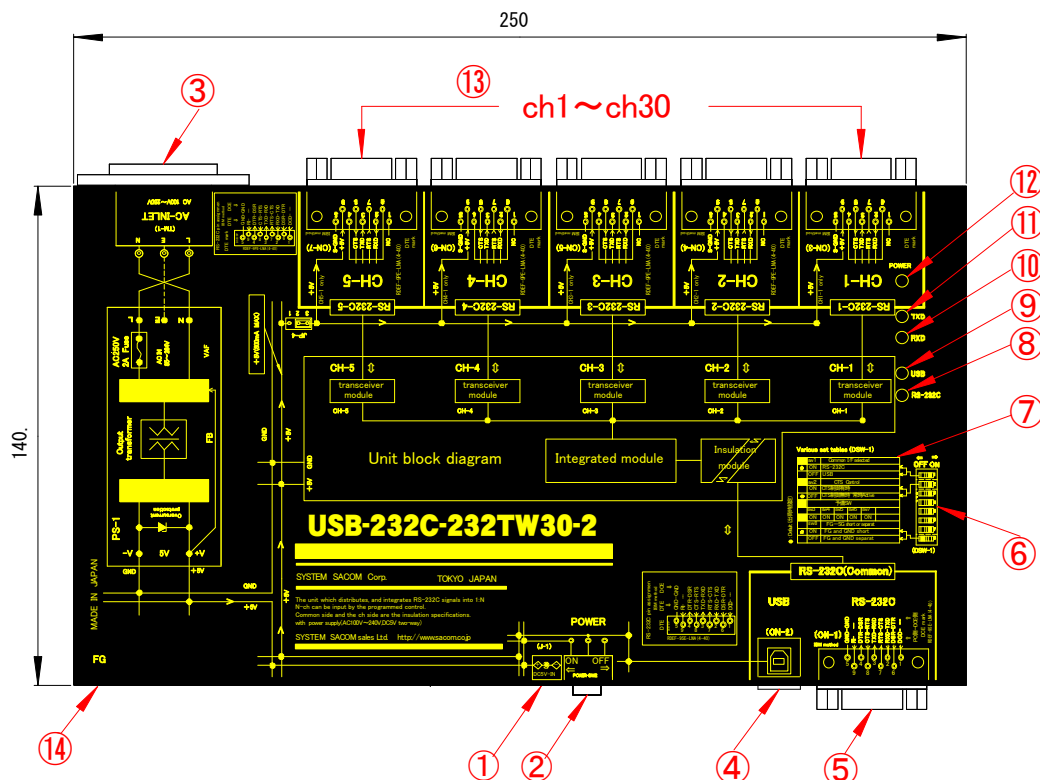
250

③

⑬

ch1～ch30

⑫

⑪

⑩

⑨

⑧

⑦

⑥

140.

AC-INLET

(TN-1)

L E N

CH-5

CH-4

CH-3

CH-2

CH-1

POWER

RS-232C-5

RS-232C-4

RS-232C-3

RS-232C-2

RS-232C-1

TXD

RXD

USB

RS-232C

CH-5

CH-4

CH-3

CH-2

CH-1

transceiver module

transceiver module

transceiver module

transceiver module

transceiver module

CH-5

CH-4

CH-3

CH-2

CH-1

Unit block diagram

Integrated module

Insulation module

Various set tables (DSW-1)

OFF ON

(DSW-1)

Output transformer

PS-1

-V

5V

+V

GND

+5V

USB-232C-232TW30-2

SYSTEM SACOM Corp.

TOKYO JAPAN

The unit which distributes, and integrates RS-232C signals into 1:N

N-ch can be input by the programmed control.

Common side and the ch side are the insulation specifications.

with power supply(AC100V~240V,DC5V two-way)

SYSTEM SACOM sales Ltd. http://www.sacom.co.jp

MADE IN JAPAN

FG

POWER

(J-1)

DC5V-IN

ON OFF

RS-232C(Common)

USB

RS-232C

(CN-2)

(CN-1)

⑭

①

②

④

⑤